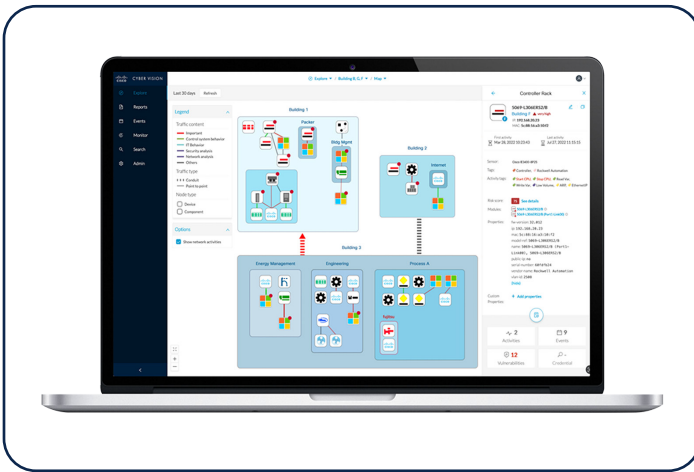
CISCO CYBER VISION

Explore
Reports
Events
Monitor
Search
Admin

Explore • Building B, E, F • Map

Last 30 days Refresh

Legend
Traffic content
Important
Control system behavior
IT Behavior
Security analysis
Network analysis
Others
Traffic type
Conduit
Point to point
Node type
Device
Component

Options
Show network activities

Building 1
Packer
Skip Mgmt
Building 2
Internet
Building 3
Energy Management
Engineering
Process A
Turbo

Controller Rack

Properties

Custom Properties
+ Add properties

2 Activities
9 Events
12 Vulnerabilities
Credential